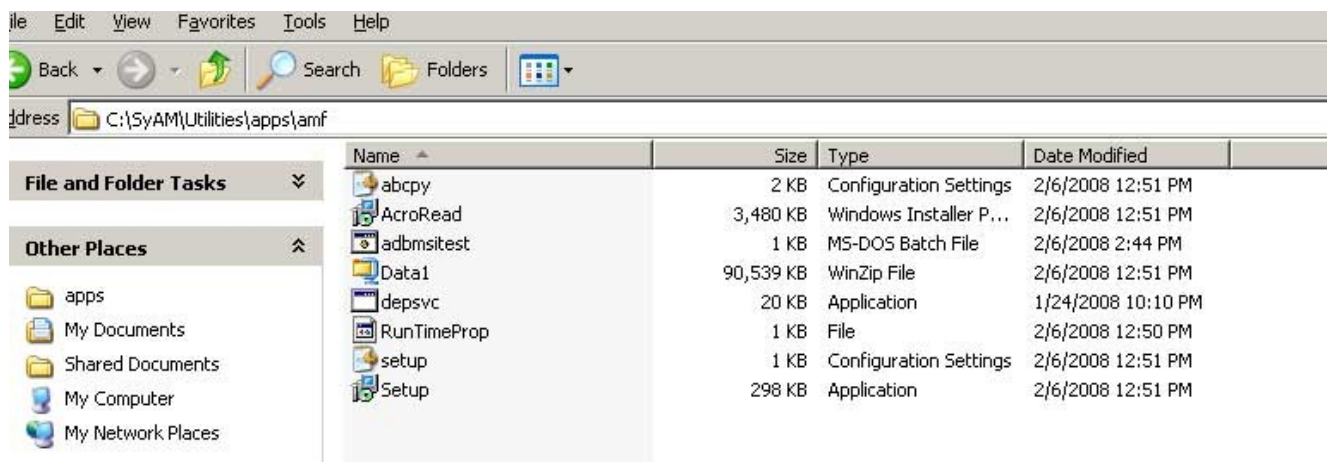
ile Edit View Favorites Tools Help

Back Search Folders

ddress C:\SyAM\Utilities\apps\amf

File and Folder Tasks

Other Places

apps
My Documents
Shared Documents
My Computer
My Network Places

| Name | Size | Type | Date Modified |
|---|---|---|---|
| abcpy | 2 KB | Configuration Settings | 2/6/2008 12:51 PM |
| AcroRead | 3,480 KB | Windows Installer P... | 2/6/2008 12:51 PM |
| adbmsitest | 1 KB | MS-DOS Batch File | 2/6/2008 2:44 PM |
| Data1 | 90,539 KB | WinZip File | 2/6/2008 12:51 PM |
| depsvc | 20 KB | Application | 1/24/2008 10:10 PM |
| RunTimeProp | 1 KB | File | 2/6/2008 12:50 PM |
| setup | 1 KB | Configuration Settings | 2/6/2008 12:51 PM |
| Setup | 298 KB | Application | 2/6/2008 12:51 PM |